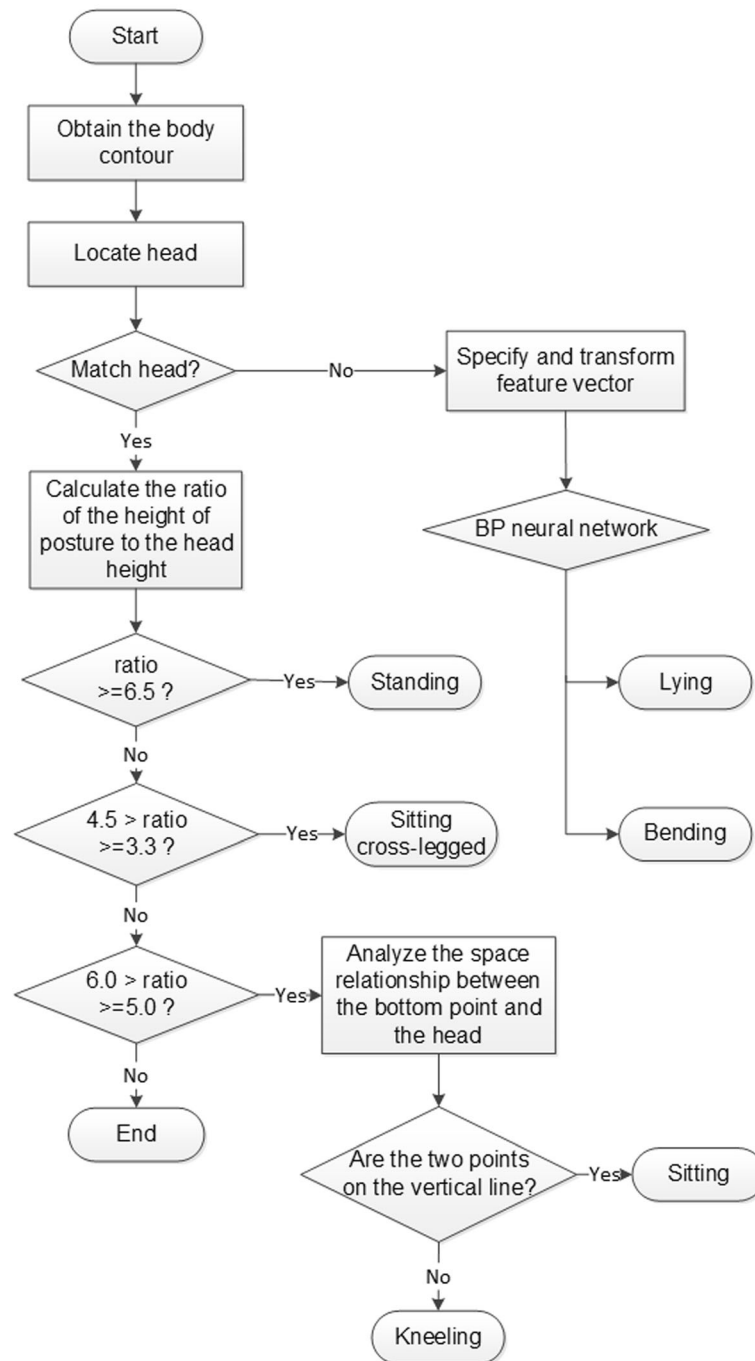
Start

Obtain the body contour

Locate head

Match head?

No

Specify and transform feature vector

Yes

Calculate the ratio of the height of posture to the head height

BP neural network

ratio >=6.5 ?

Yes

Standing

Lying

No

4.5 > ratio >=3.3 ?

Yes

Sitting cross-legged

Bending

No

6.0 > ratio >=5.0 ?

Yes

Analyze the space relationship between the bottom point and the head

No

End

Are the two points on the vertical line?

Yes

Sitting

No

Kneeling